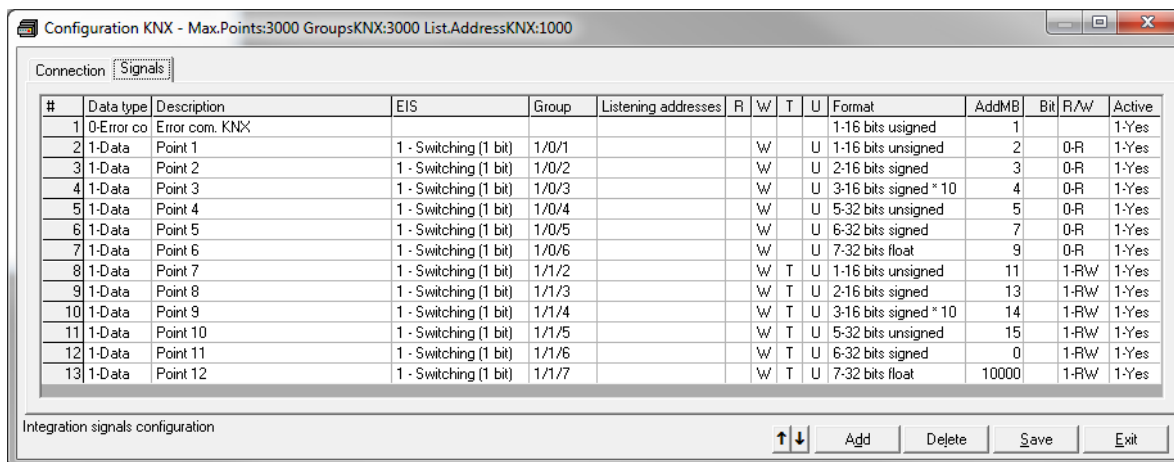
Configuration KNX - Max.Points:3000 GroupsKNX:3000 List.AddressKNX:1000

Connection | Signals

| # | Data type | Description | EIS | Group | Listening addresses | R | W | T | U | Format | AddMB | Bit | R/W | Active |
|---|---|---|---|---|---|---|---|---|---|---|---|---|---|---|
| 1 | 0-Error co | Error com. KNX | | | | | | | | 1-16 bits usigned | 1 | | | 1-Yes |
| 2 | 1-Data | Point 1 | 1 - Switching (1 bit) | 1/0/1 | | | W | | U | 1-16 bits unsigned | 2 | | 0-R | 1-Yes |
| 3 | 1-Data | Point 2 | 1 - Switching (1 bit) | 1/0/2 | | | W | | U | 2-16 bits signed | 3 | | 0-R | 1-Yes |
| 4 | 1-Data | Point 3 | 1 - Switching (1 bit) | 1/0/3 | | | W | | U | 3-16 bits signed * 10 | 4 | | 0-R | 1-Yes |
| 5 | 1-Data | Point 4 | 1 - Switching (1 bit) | 1/0/4 | | | W | | U | 5-32 bits unsigned | 5 | | 0-R | 1-Yes |
| 6 | 1-Data | Point 5 | 1 - Switching (1 bit) | 1/0/5 | | | W | | U | 6-32 bits signed | 7 | | 0-R | 1-Yes |
| 7 | 1-Data | Point 6 | 1 - Switching (1 bit) | 1/0/6 | | | W | | U | 7-32 bits float | 9 | | 0-R | 1-Yes |
| 8 | 1-Data | Point 7 | 1 - Switching (1 bit) | 1/1/2 | | | W | T | U | 1-16 bits unsigned | 11 | | 1-RW | 1-Yes |
| 9 | 1-Data | Point 8 | 1 - Switching (1 bit) | 1/1/3 | | | W | T | U | 2-16 bits signed | 13 | | 1-RW | 1-Yes |
| 10 | 1-Data | Point 9 | 1 - Switching (1 bit) | 1/1/4 | | | W | T | U | 3-16 bits signed * 10 | 14 | | 1-RW | 1-Yes |
| 11 | 1-Data | Point 10 | 1 - Switching (1 bit) | 1/1/5 | | | W | T | U | 5-32 bits unsigned | 15 | | 1-RW | 1-Yes |
| 12 | 1-Data | Point 11 | 1 - Switching (1 bit) | 1/1/6 | | | W | T | U | 6-32 bits signed | 0 | | 1-RW | 1-Yes |
| 13 | 1-Data | Point 12 | 1 - Switching (1 bit) | 1/1/7 | | | W | T | U | 7-32 bits float | 10000 | | 1-RW | 1-Yes |

Integration signals configuration

↑ ↓ Add Delete Save Exit